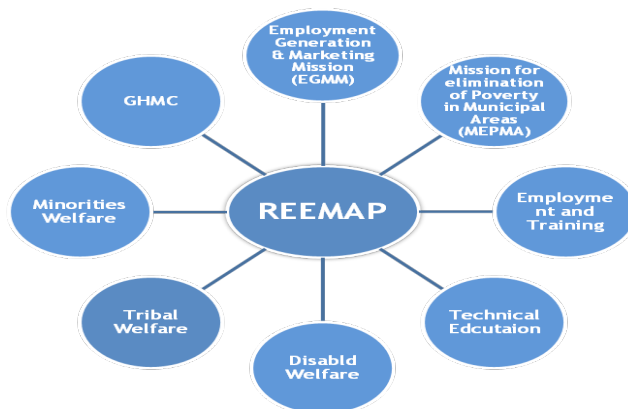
REEMAP

Employment Generation & Marketing Mission (EGMM)

Mission for elimination of Poverty in Municipal Areas (MEPMA)

Employment and Training

Technical Edcutaion

Disabld Welfare

Tribal Welfare

Minorities Welfare

GHMC